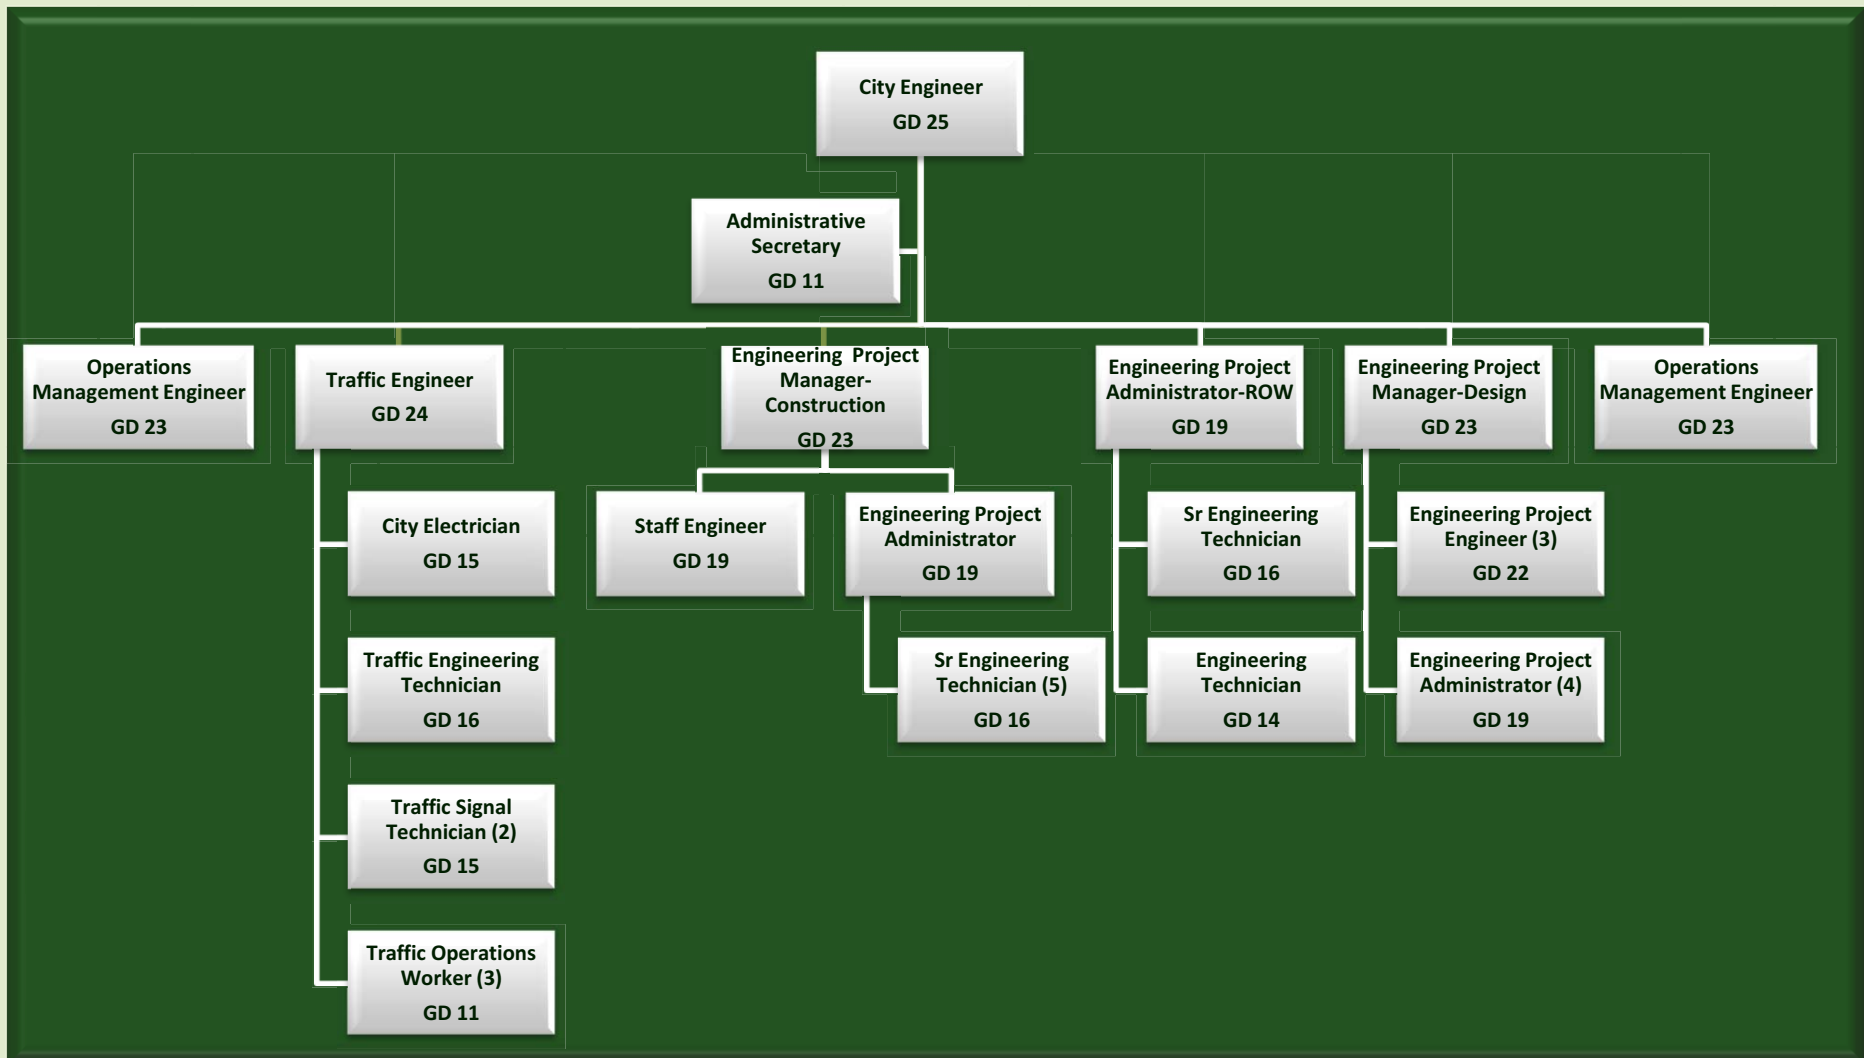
City Engineer
GD 25

Administrative Secretary
GD 11

Operations Management Engineer
GD 23

Traffic Engineer
GD 24

Engineering Project Manager-Construction
GD 23

Engineering Project Administrator-ROW
GD 19

Engineering Project Manager-Design
GD 23

Operations Management Engineer
GD 23

City Electrician
GD 15

Traffic Engineering Technician
GD 16

Traffic Signal Technician (2)
GD 15

Traffic Operations Worker (3)
GD 11

Staff Engineer
GD 19

Engineering Project Administrator
GD 19

Sr Engineering Technician (5)
GD 16

Sr Engineering Technician
GD 16

Engineering Technician
GD 14

Engineering Project Engineer (3)
GD 22

Engineering Project Administrator (4)
GD 19